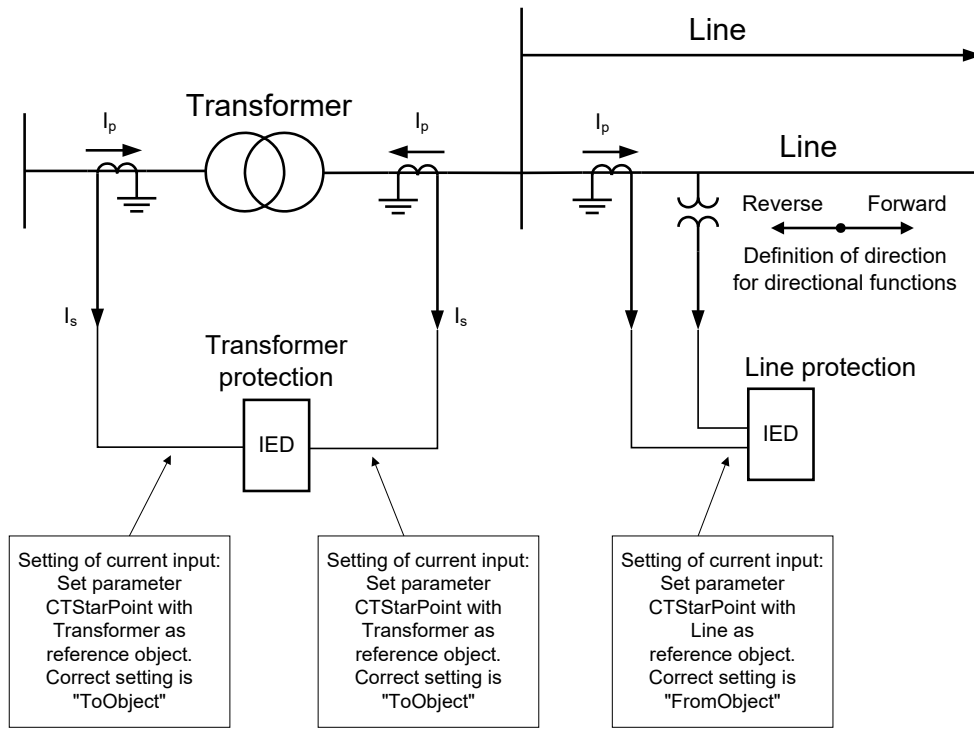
Line

Transformer

$I_p$

$I_p$

$I_p$

Line

Reverse

Forward

Definition of direction for directional functions

$I_s$

$I_s$

Transformer protection

Line protection

IED

IED

Setting of current input: Set parameter CTStarPoint with Transformer as reference object. Correct setting is "ToObject"

Setting of current input: Set parameter CTStarPoint with Transformer as reference object. Correct setting is "ToObject"

Setting of current input: Set parameter CTStarPoint with Line as reference object. Correct setting is "FromObject"